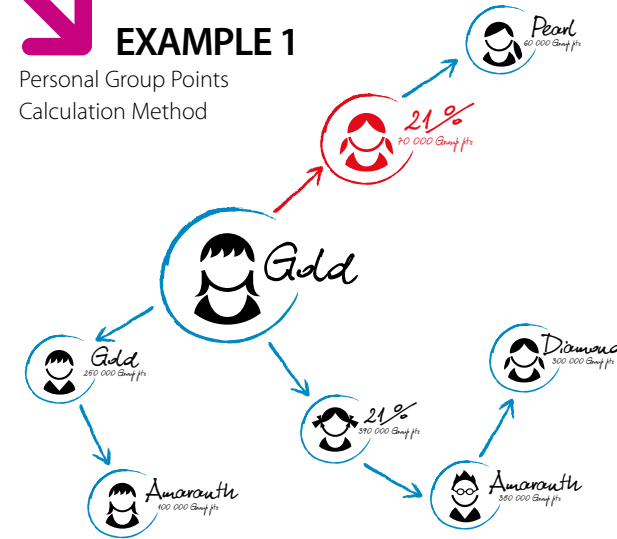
EXAMPLE 1
Personal Group Points Calculation Method

Pearl
60 000 Group pts

21%
70 000 Group pts

Gold

Gold
250 000 Group pts

Amaranth
100 000 Group pts

21%
390 000 Group pts

Diamond
300 000 Group pts

Amaranth
350 000 Group pts